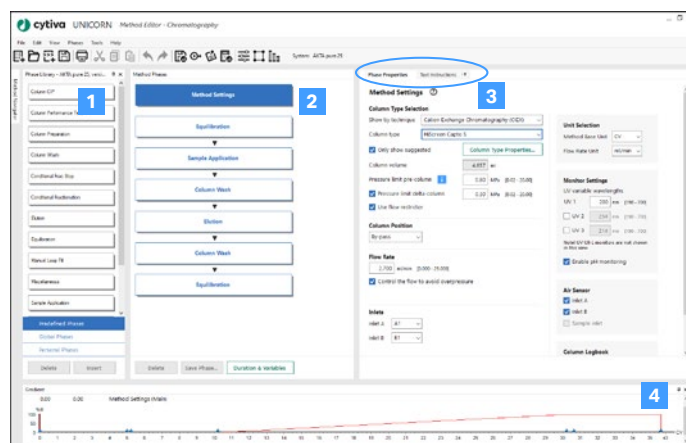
cytiva UNICORN Method Editor - Chromatography

File Edit View Phases Tools Help

System: AKTA pure 25

Phase Library - AKTA pure 25 versi...

Method Navigator

Column CIP
Column Performance Te...
Column Preparation
Column Wash
Conditional Flow Stop
Conditional Fractionation
Elution
Equilibration
Manual Loop Fill
Miscellaneous
Sample Application

Predefined Phases
Global Phases
Personal Phases

Delete Insert

1

Method Phases

Method Settings

Equilibration

Sample Application

Column Wash

Elution

Column Wash

Equilibration

Delete Save Phase... Duration & Variables

2

Phase Properties Text Instructions

3

Method Settings

Column Type Selection
Show by technique Cation Exchange Chromatography (CIEX)
Column type HiScreen Capto S
Only show suggested Column Type Properties...
Column volume 4.657 ml
Pressure limit pre-column 0.50 MPa [0.02 - 20.00]
Pressure limit delta-column 0.30 MPa [0.02 - 20.00]
Use flow restrictor

Column Position
By-pass

Flow Rate
2.700 ml/min [0.000 - 25.000]
Control the flow to avoid overpressure

Inlets
Inlet A A1
Inlet B B1

Unit Selection
Method Base Unit CV
Flow Rate Unit ml/min

Monitor Settings
UV variable wavelengths
UV 1 280 nm [190 - 700]
UV 2 254 nm [190 - 700]
UV 3 214 nm [190 - 700]
Note! UV 2/3 wavelengths are not shown in this view
Enable pH monitoring

Air Sensor
Inlet A
Inlet B
Sample inlet

Column Logbook

Gradient
0.00 0.00 Method Settings Initials

4

100 %B 50 0
0 1 2 3 4 5 6 7 8 9 10 11 12 13 14 15 16 17 18 19 20 21 22 23 24 25 26 27 28 29 30 31 32 33 34 35 36 37 38 39 40 CV